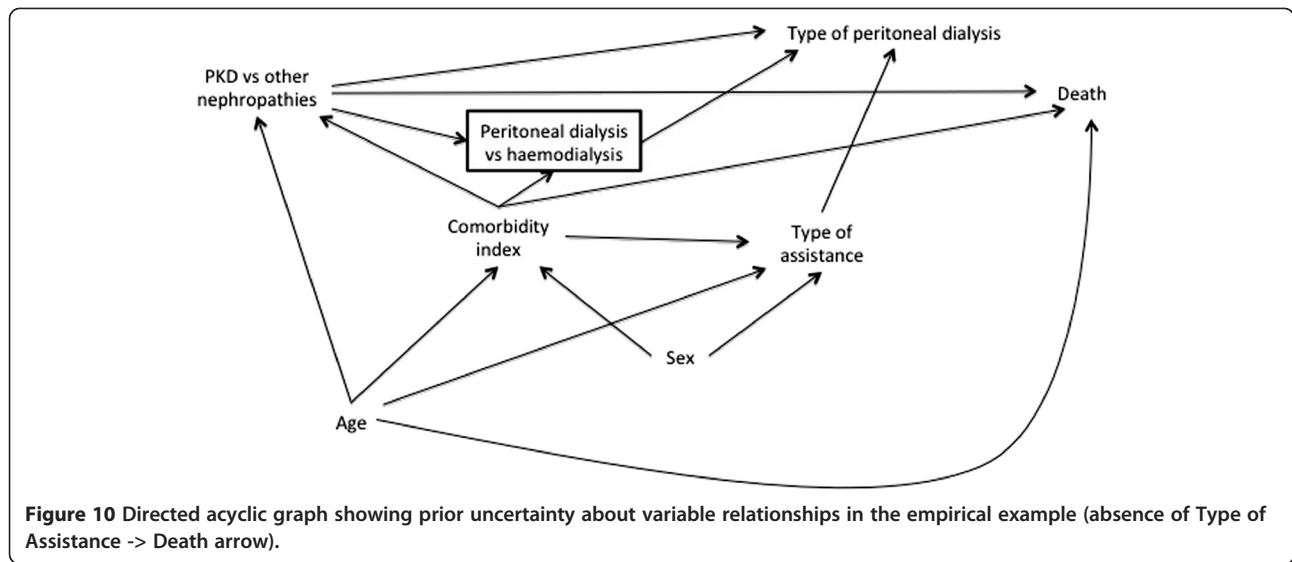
Type of peritoneal dialysis

PKD vs other nephropathies

Death

Peritoneal dialysis vs haemodialysis

Comorbidity index

Type of assistance

Sex

Age

**Figure 10** Directed acyclic graph showing prior uncertainty about variable relationships in the empirical example (absence of Type of Assistance -> Death arrow).